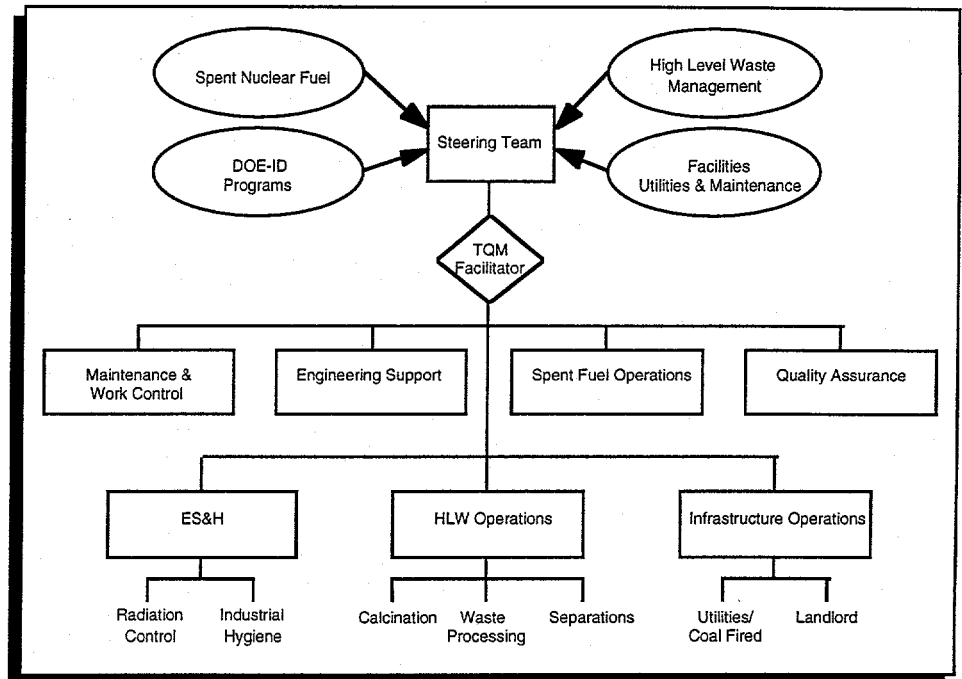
Spent Nuclear Fuel

High Level Waste Management

Steering Team

DOE-ID Programs

Facilities Utilities & Maintenance

TQM Facilitator

Maintenance & Work Control

Engineering Support

Spent Fuel Operations

Quality Assurance

ES&H

HLW Operations

Infrastructure Operations

Radiation Control

Industrial Hygiene

Calcination

Waste Processing

Separations

Utilities/ Coal Fired

Landlord